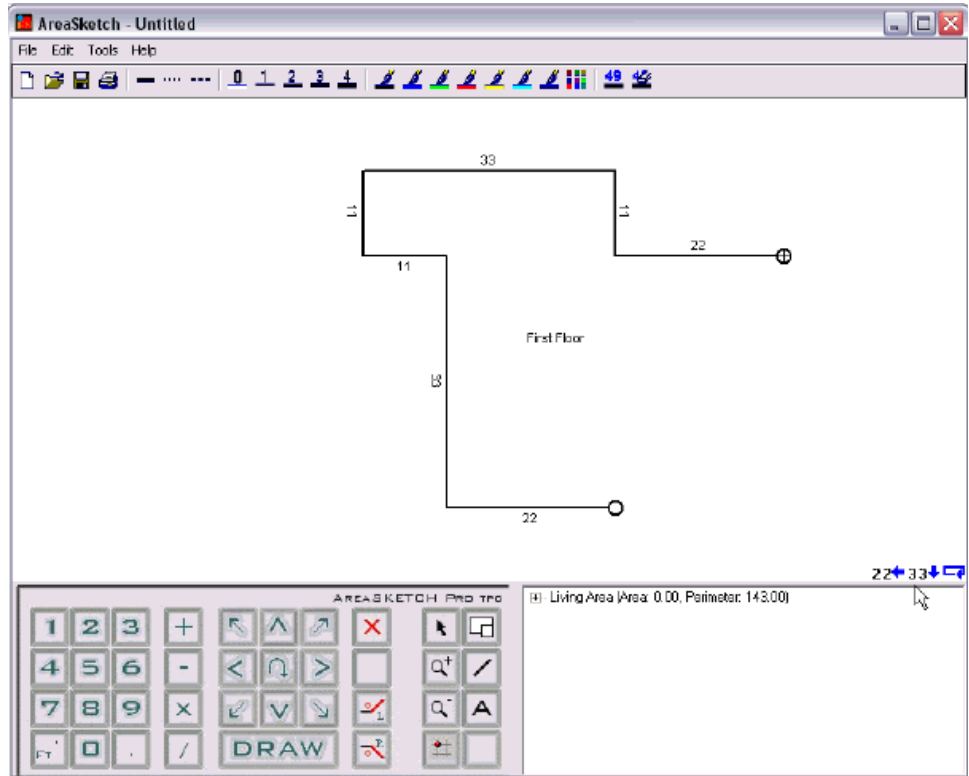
AreaSketch - Untitled

File Edit Tools Help

0 1 2 3 4

49

33

11

11

22

11

First Floor

13

22

22 33

AREASKETCH PRO TPC

Living Area (Area: 0.00, Perimeter: 143.00)

1 2 3 +

4 5 6 -

7 8 9 ×

FT' 0 . /

DRAW

A